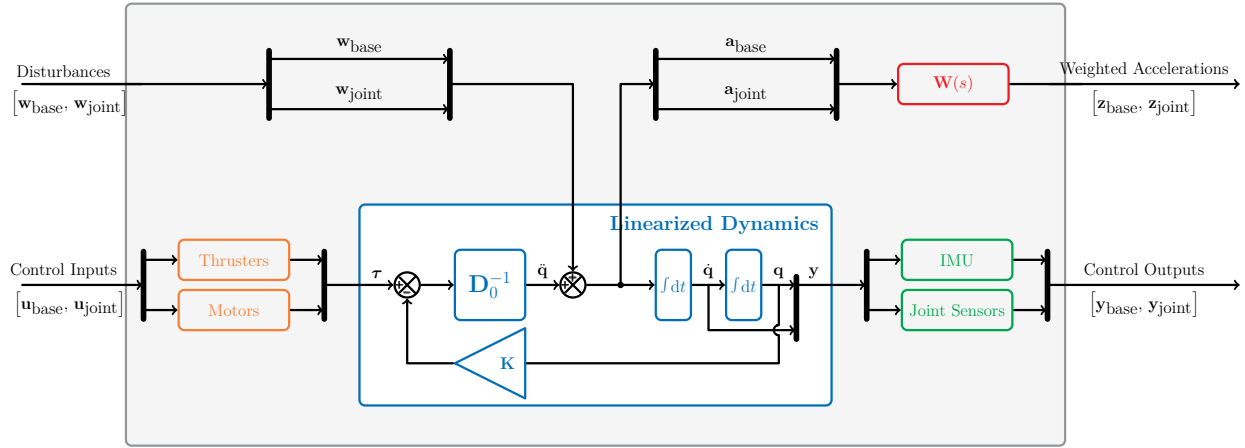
Disturbances
$[\mathbf{w}_{\text{base}}, \mathbf{w}_{\text{joint}}]$

$\mathbf{w}_{\text{base}}$
$\mathbf{w}_{\text{joint}}$

$\mathbf{a}_{\text{base}}$
$\mathbf{a}_{\text{joint}}$

$\mathbf{W}(s)$

Weighted Accelerations
$[\mathbf{z}_{\text{base}}, \mathbf{z}_{\text{joint}}]$

Linearized Dynamics

Control Inputs
$[\mathbf{u}_{\text{base}}, \mathbf{u}_{\text{joint}}]$

Thrusters
Motors

$\boldsymbol{\tau}$
$\mathbf{D}_0^{-1}$
$\ddot{\mathbf{q}}$
$\int \mathrm{d}t$
$\dot{\mathbf{q}}$
$\int \mathrm{d}t$
$\mathbf{q}$
$\mathbf{y}$

$\mathbf{K}$

IMU
Joint Sensors

Control Outputs
$[\mathbf{y}_{\text{base}}, \mathbf{y}_{\text{joint}}]$